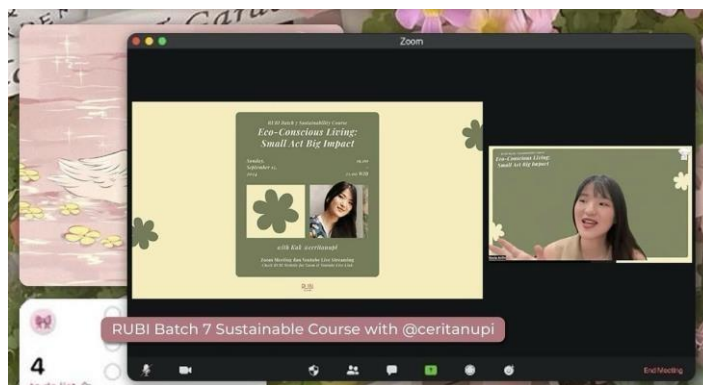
Zoom

RUBI Batch 7 Sustainability Course

Eco-Conscious Living: Small Act Big Impact

Sunday, September 15, 2024

09.00 - 11.00 WIB

with Kak @ceritanupi

Zoom Meeting dan Youtube Live Streaming
Check RUBI Website for Zoom & Youtube Live Link

RUBI

Eco-Conscious Living: Small Act Big Impact

RUBI Batch 7 Sustainable Course with @ceritanupi

4

End Meeting